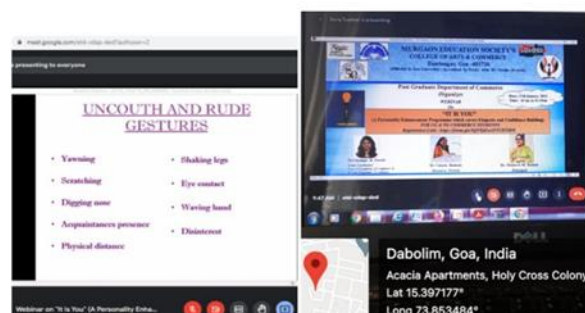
meet.google.com/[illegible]

presenting to everyone

UNCOUTH AND RUDE GESTURES

• Yawning
• Scratching
• Digging nose
• Acquaintances presence
• Physical distance

• Shaking legs
• Eye contact
• Waving hand
• Disinterest

Webinar on "It Is You" (A Personality Enha...

MURGAON EDUCATION SOCIETY'S
COLLEGE OF ARTS & COMMERCE

Post Graduate Department of Commerce

"IT IS YOU"

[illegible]

Dabolim, Goa, India
Acacia Apartments, Holy Cross Colony
Lat 15.397177°
Long 73.853484°